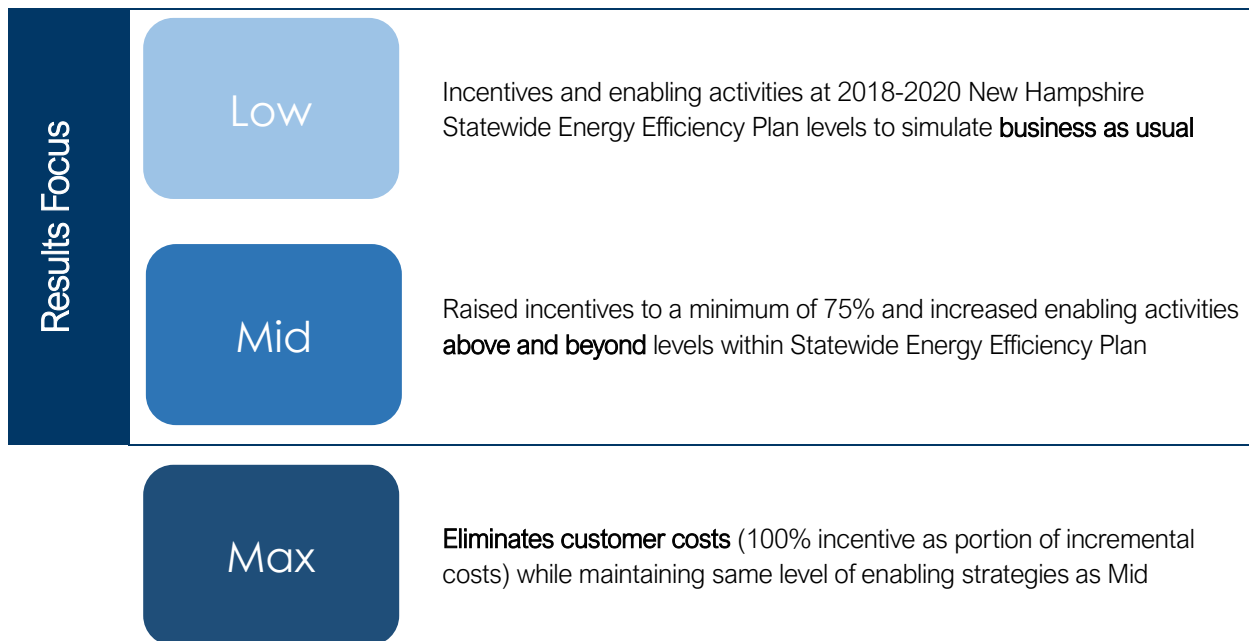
Results Focus

Low

Incentives and enabling activities at 2018-2020 New Hampshire Statewide Energy Efficiency Plan levels to simulate business as usual

Mid

Raised incentives to a minimum of 75% and increased enabling activities above and beyond levels within Statewide Energy Efficiency Plan

Max

Eliminates customer costs (100% incentive as portion of incremental costs) while maintaining same level of enabling strategies as Mid